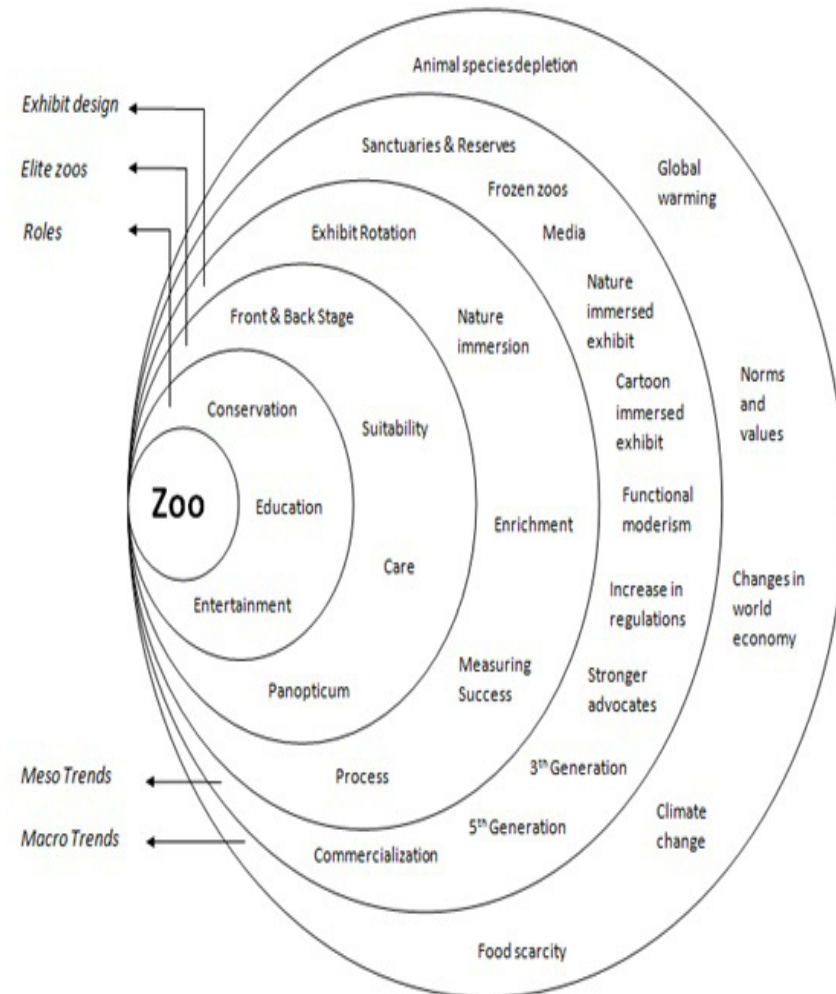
Exhibit design
Elite zoos
Roles

Animal species depletion
Sanctuaries & Reserves
Global warming
Frozen zoos
Exhibit Rotation
Media
Nature immersed exhibit
Front & Back Stage
Nature immersion
Cartoon immersed exhibit
Norms and values
Conservation
Suitability
Zoo
Education
Functional moderism
Enrichment
Care
Entertainment
Increase in regulations
Changes in world economy
Panopticum
Measuring Success
Stronger advocates
Meso Trends
Process
3$^{th}$ Generation
Macro Trends
5$^{th}$ Generation
Climate change
Commercialization
Food scarcity